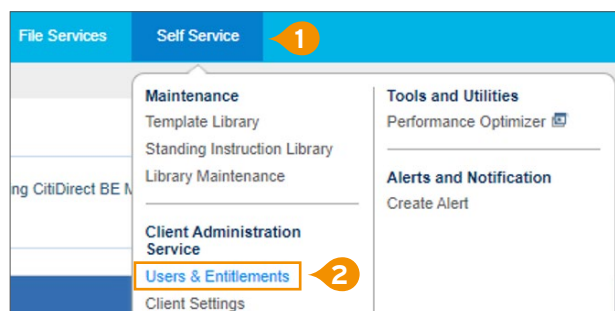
File Services Self Service 1

ng CitiDirect BE M

Maintenance
Template Library
Standing Instruction Library
Library Maintenance

Client Administration Service
Users & Entitlements 2
Client Settings

Tools and Utilities
Performance Optimizer

Alerts and Notification
Create Alert